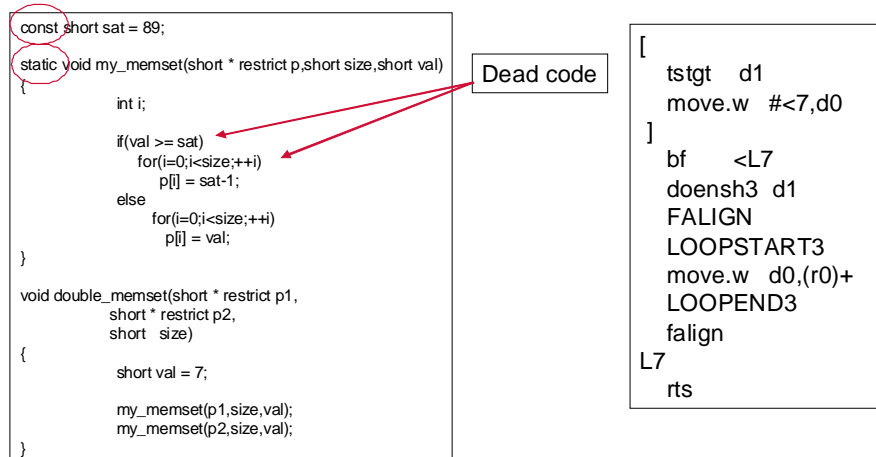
const short sat = 89;

static void my_memset(short * restrict p,short size,short val)
{
int i;

if(val >= sat)
for(i=0;i<size;++i)
p[i] = sat-1;
else
for(i=0;i<size;++i)
p[i] = val;
}

void double_memset(short * restrict p1,
short * restrict p2,
short size)
{
short val = 7;

my_memset(p1,size,val);
my_memset(p2,size,val);
}

Dead code

[
tstgt d1
move.w #<7,d0
]
bf <L7
doensh3 d1
FALIGN
LOOPSTART3
move.w d0,(r0)+
LOOPEND3
falign
L7
rts